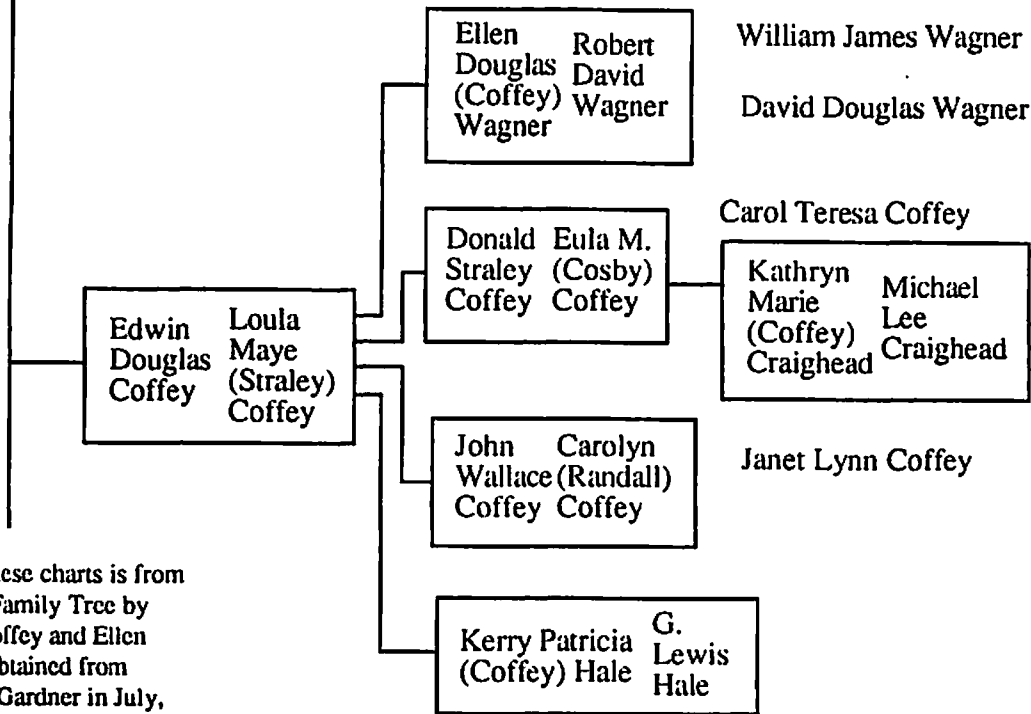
Ellen Douglas (Coffey) Wagner

Robert David Wagner

William James Wagner

David Douglas Wagner

Carol Teresa Coffey

Donald Straley Coffey

Eula M. (Cosby) Coffey

Kathryn Marie (Coffey) Craighead

Michael Lee Craighead

Edwin Douglas Coffey

Loula Maye (Straley) Coffey

John Wallace Coffey

Carolyn (Randall) Coffey

Janet Lynn Coffey

Kerry Patricia (Coffey) Hale

G. Lewis Hale

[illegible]ese charts is from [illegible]amily Tree by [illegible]offey and Ellen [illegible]btained from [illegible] Gardner in July,